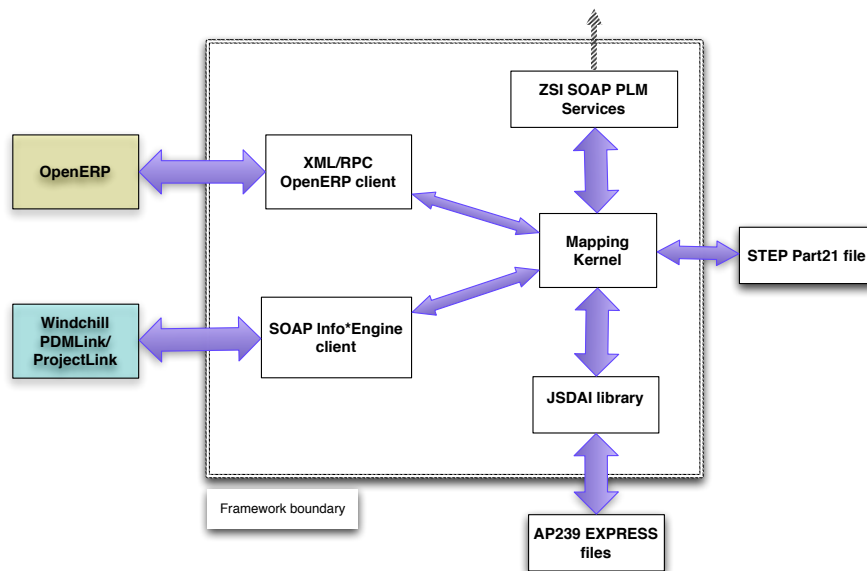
ZSI SOAP PLM Services

OpenERP

XML/RPC OpenERP client

Mapping Kernel

STEP Part21 file

Windchill PDMLink/ ProjectLink

SOAP Info*Engine client

JSDAI library

Framework boundary

AP239 EXPRESS files